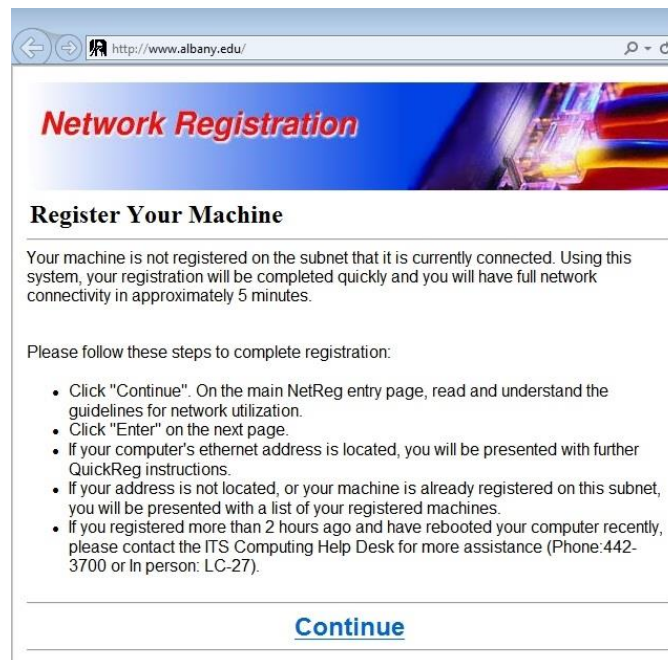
http://www.albany.edu/

Network Registration

Register Your Machine

Your machine is not registered on the subnet that it is currently connected. Using this system, your registration will be completed quickly and you will have full network connectivity in approximately 5 minutes.

Please follow these steps to complete registration:

- Click "Continue". On the main NetReg entry page, read and understand the guidelines for network utilization.
- Click "Enter" on the next page.
- If your computer's ethernet address is located, you will be presented with further QuickReg instructions.
- If your address is not located, or your machine is already registered on this subnet, you will be presented with a list of your registered machines.
- If you registered more than 2 hours ago and have rebooted your computer recently, please contact the ITS Computing Help Desk for more assistance (Phone:442-3700 or In person: LC-27).

Continue